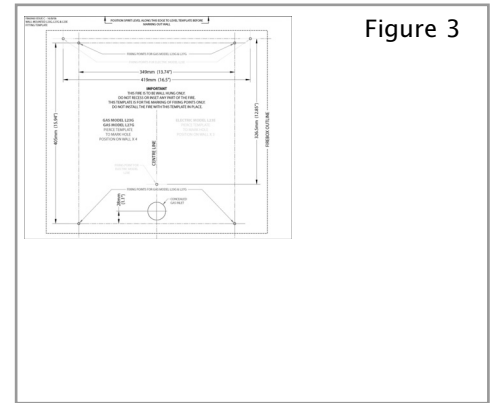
Figure 3

POSITION SPIRIT LEVEL ALONG THIS EDGE TO LEVEL TEMPLATE BEFORE MARKING OUT WALL

349mm (13.74")

419mm (16.5")

IMPORTANT
THIS FIRE IS TO BE WALL HUNG ONLY.
DO NOT RECESS OR INSET ANY PART OF THE FIRE.
THIS TEMPLATE IS FOR THE MARKING OF FIXING POINTS ONLY.
DO NOT INSTALL THE FIRE WITH THIS TEMPLATE IN PLACE.

GAS MODEL L2IG
GAS MODEL L2TG
FIXING TEMPLATE
TO MAKE HOLE
POSITION ON WALL X 4

403mm (15.87")

CENTRE LINE

326.5mm (12.85")

FIREBOX OUTLINE

38mm (1.5")

CONCEALED GAS INLET

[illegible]